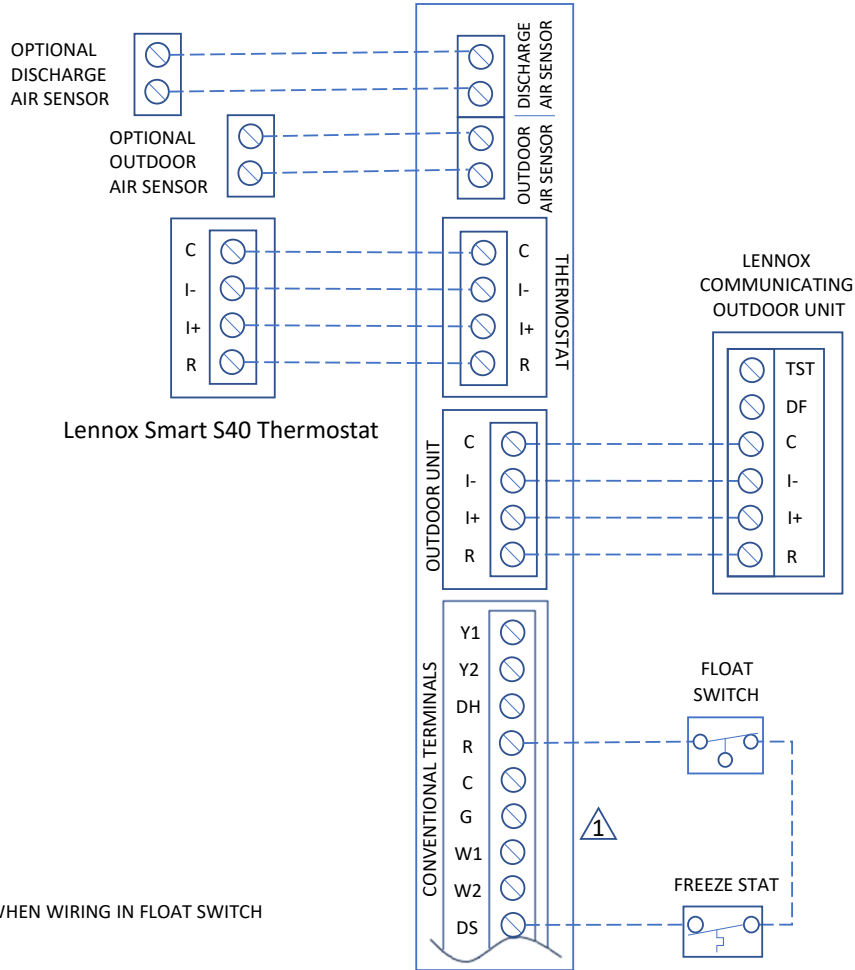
OPTIONAL
DISCHARGE
AIR SENSOR

DISCHARGE
AIR SENSOR

OPTIONAL
OUTDOOR
AIR SENSOR

OUTDOOR
AIR SENSOR

C
I-
I+
R

C
I-
I+
R

THERMOSTAT

LENNOX
COMMUNICATING
OUTDOOR UNIT

Lennox Smart S40 Thermostat

OUTDOOR UNIT
C
I-
I+
R

TST
DF
C
I-
I+
R

CONVENTIONAL TERMINALS
Y1
Y2
DH
R
C
G
W1
W2
DS

FLOAT
SWITCH

1

FREEZE STAT

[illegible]HEN WIRING IN FLOAT SWITCH